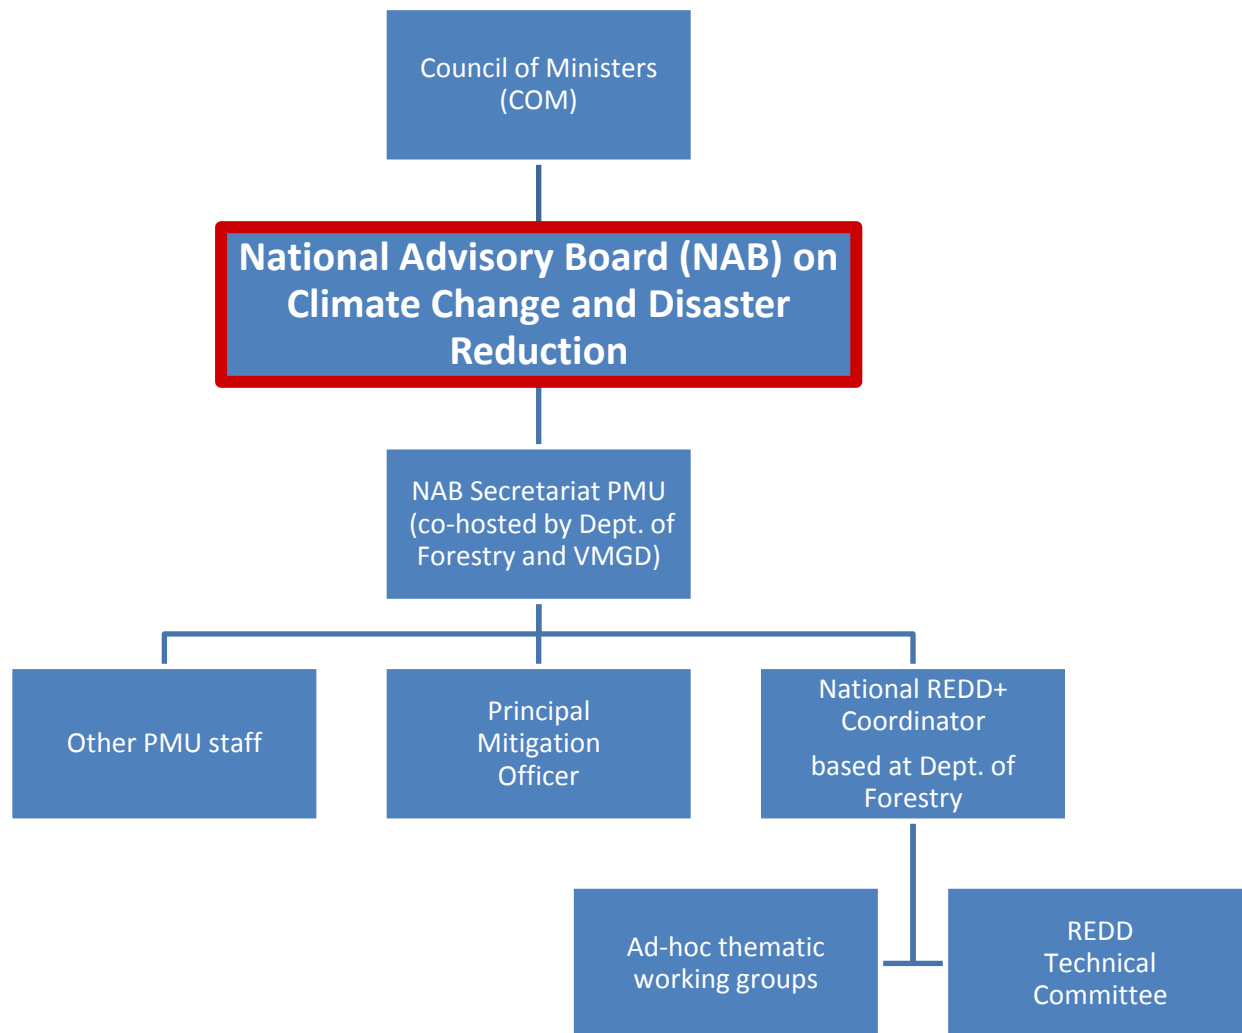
Council of Ministers (COM)

National Advisory Board (NAB) on Climate Change and Disaster Reduction

NAB Secretariat PMU (co-hosted by Dept. of Forestry and VMGD)

Other PMU staff

Principal Mitigation Officer

National REDD+ Coordinator

based at Dept. of Forestry

Ad-hoc thematic working groups

REDD Technical Committee